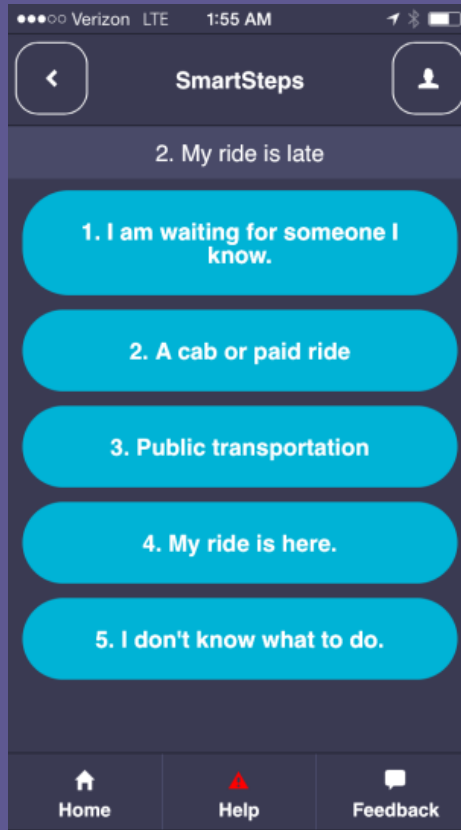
●●●○○ Verizon LTE 1:55 AM

SmartSteps

2. My ride is late

1. I am waiting for someone I know.

2. A cab or paid ride

3. Public transportation

4. My ride is here.

5. I don't know what to do.

Home

Help

Feedback